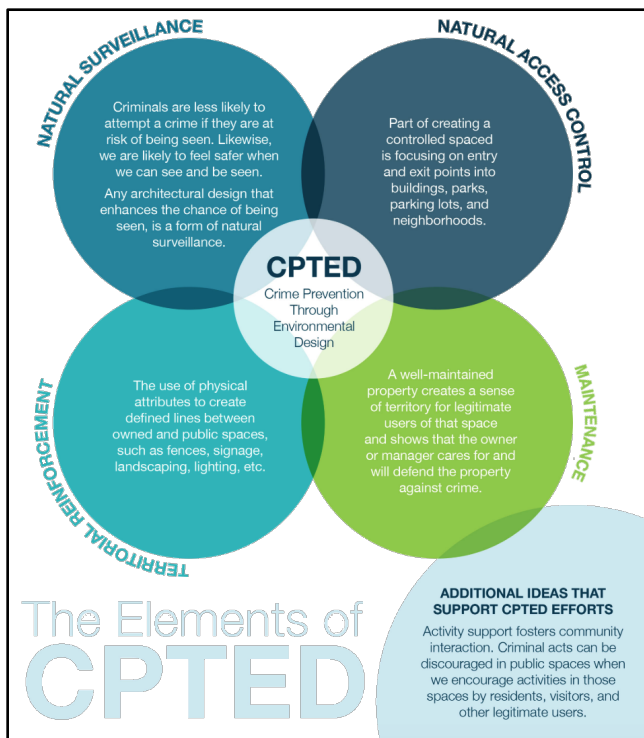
NATURAL SURVEILLANCE

Criminals are less likely to attempt a crime if they are at risk of being seen. Likewise, we are likely to feel safer when we can see and be seen.

Any architectural design that enhances the chance of being seen, is a form of natural surveillance.

NATURAL ACCESS CONTROL

Part of creating a controlled spaced is focusing on entry and exit points into buildings, parks, parking lots, and neighborhoods.

CPTED
Crime Prevention Through Environmental Design

TERRITORIAL REINFORCEMENT

The use of physical attributes to create defined lines between owned and public spaces, such as fences, signage, landscaping, lighting, etc.

MAINTENANCE

A well-maintained property creates a sense of territory for legitimate users of that space and shows that the owner or manager cares for and will defend the property against crime.

The Elements of CPTED

ADDITIONAL IDEAS THAT SUPPORT CPTED EFFORTS

Activity support fosters community interaction. Criminal acts can be discouraged in public spaces when we encourage activities in those spaces by residents, visitors, and other legitimate users.